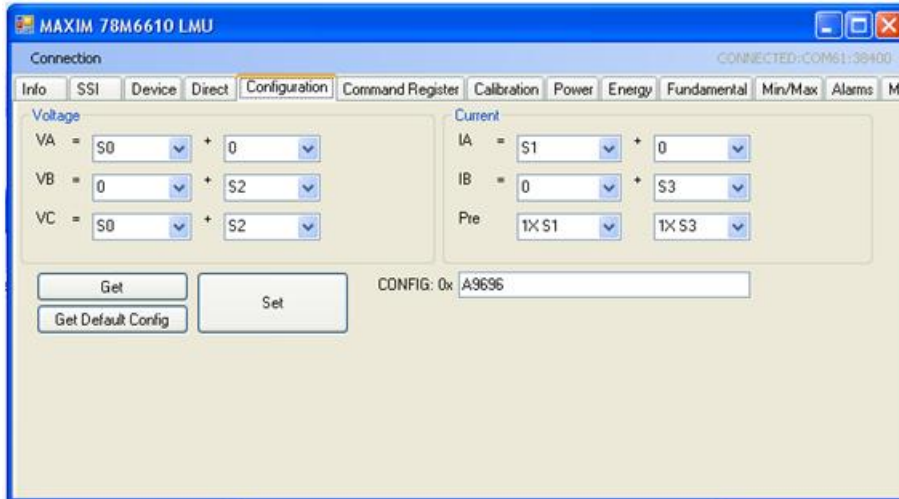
MAXIM 78M6610 LMU

Connection

CONNECTED:COM61:38400

Info | SSI | Device | Direct | Configuration | Command Register | Calibration | Power | Energy | Fundamental | Min/Max | Alarms | M

Voltage

VA = S0 + 0

VB = 0 + S2

VC = S0 + S2

Current

IA = S1 + 0

IB = 0 + S3

Pre 1X S1 1X S3

Get

Get Default Config

Set

CONFIG: 0x A9696